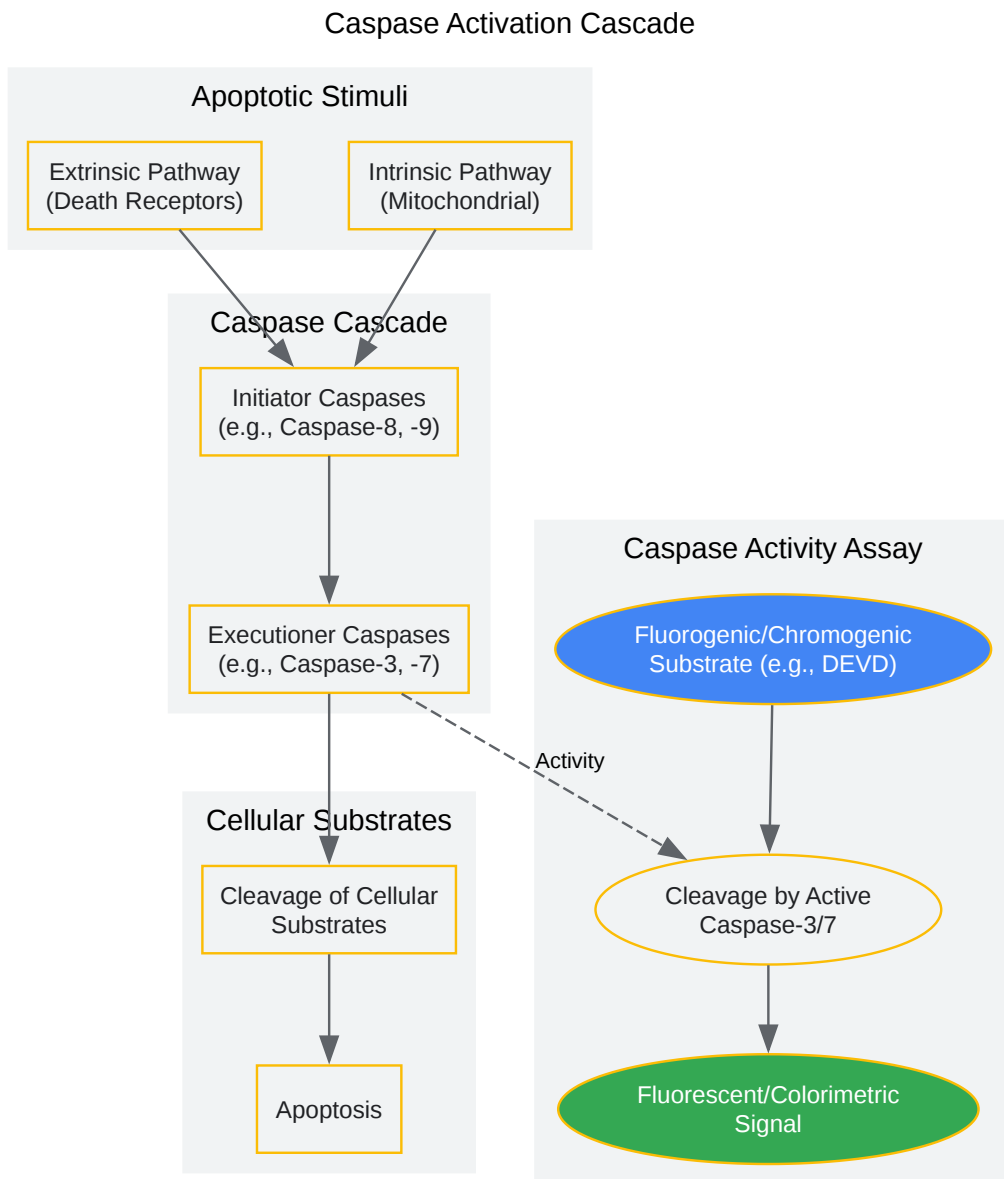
Caspase Activation Cascade

Apoptotic Stimuli

Extrinsic Pathway
(Death Receptors)

Intrinsic Pathway
(Mitochondrial)

Caspase Cascade

Initiator Caspases
(e.g., Caspase-8, -9)

Executioner Caspases
(e.g., Caspase-3, -7)

Cellular Substrates

Cleavage of Cellular Substrates

Apoptosis

Caspase Activity Assay

Fluorogenic/Chromogenic Substrate (e.g., DEVD)

Activity

Cleavage by Active Caspase-3/7

Fluorescent/Colorimetric Signal